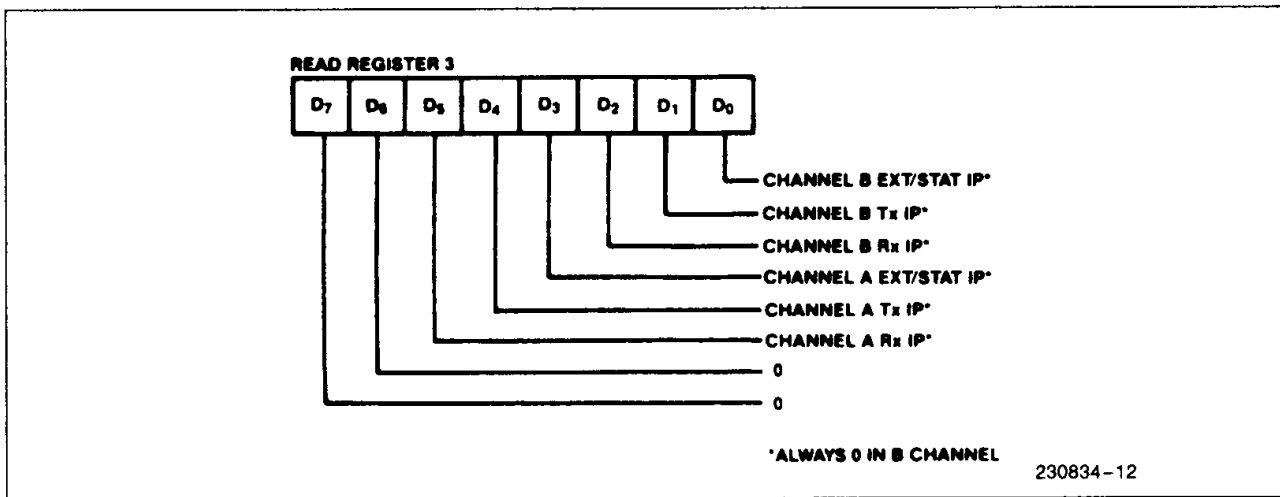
READ REGISTER 3

| $D_7$ | $D_6$ | $D_5$ | $D_4$ | $D_3$ | $D_2$ | $D_1$ | $D_0$ |
|---|---|---|---|---|---|---|---|

CHANNEL B EXT/STAT IP*
CHANNEL B Tx IP*
CHANNEL B Rx IP*
CHANNEL A EXT/STAT IP*
CHANNEL A Tx IP*
CHANNEL A Rx IP*
0
0

*ALWAYS 0 IN B CHANNEL

230834–12